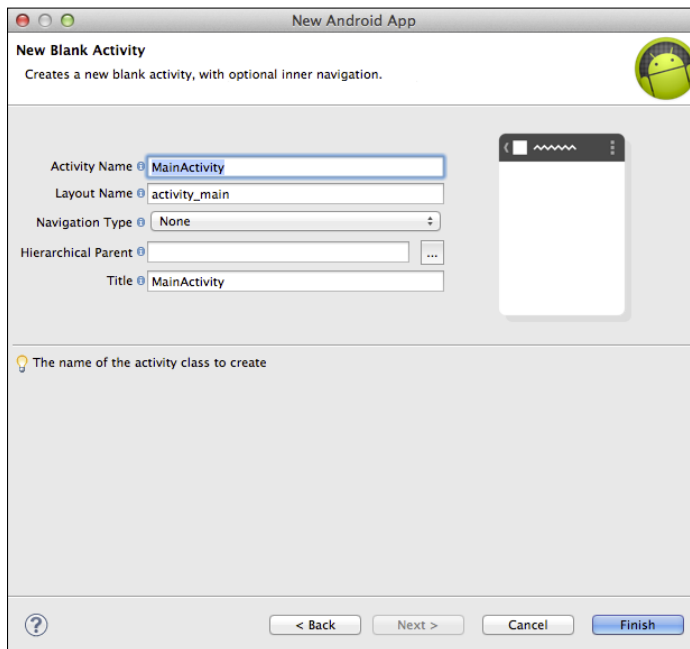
New Android App

New Blank Activity

Creates a new blank activity, with optional inner navigation.

Activity Name MainActivity

Layout Name activity_main

Navigation Type None

Hierarchical Parent ...

Title MainActivity

The name of the activity class to create

?

< Back

Next >

Cancel

Finish